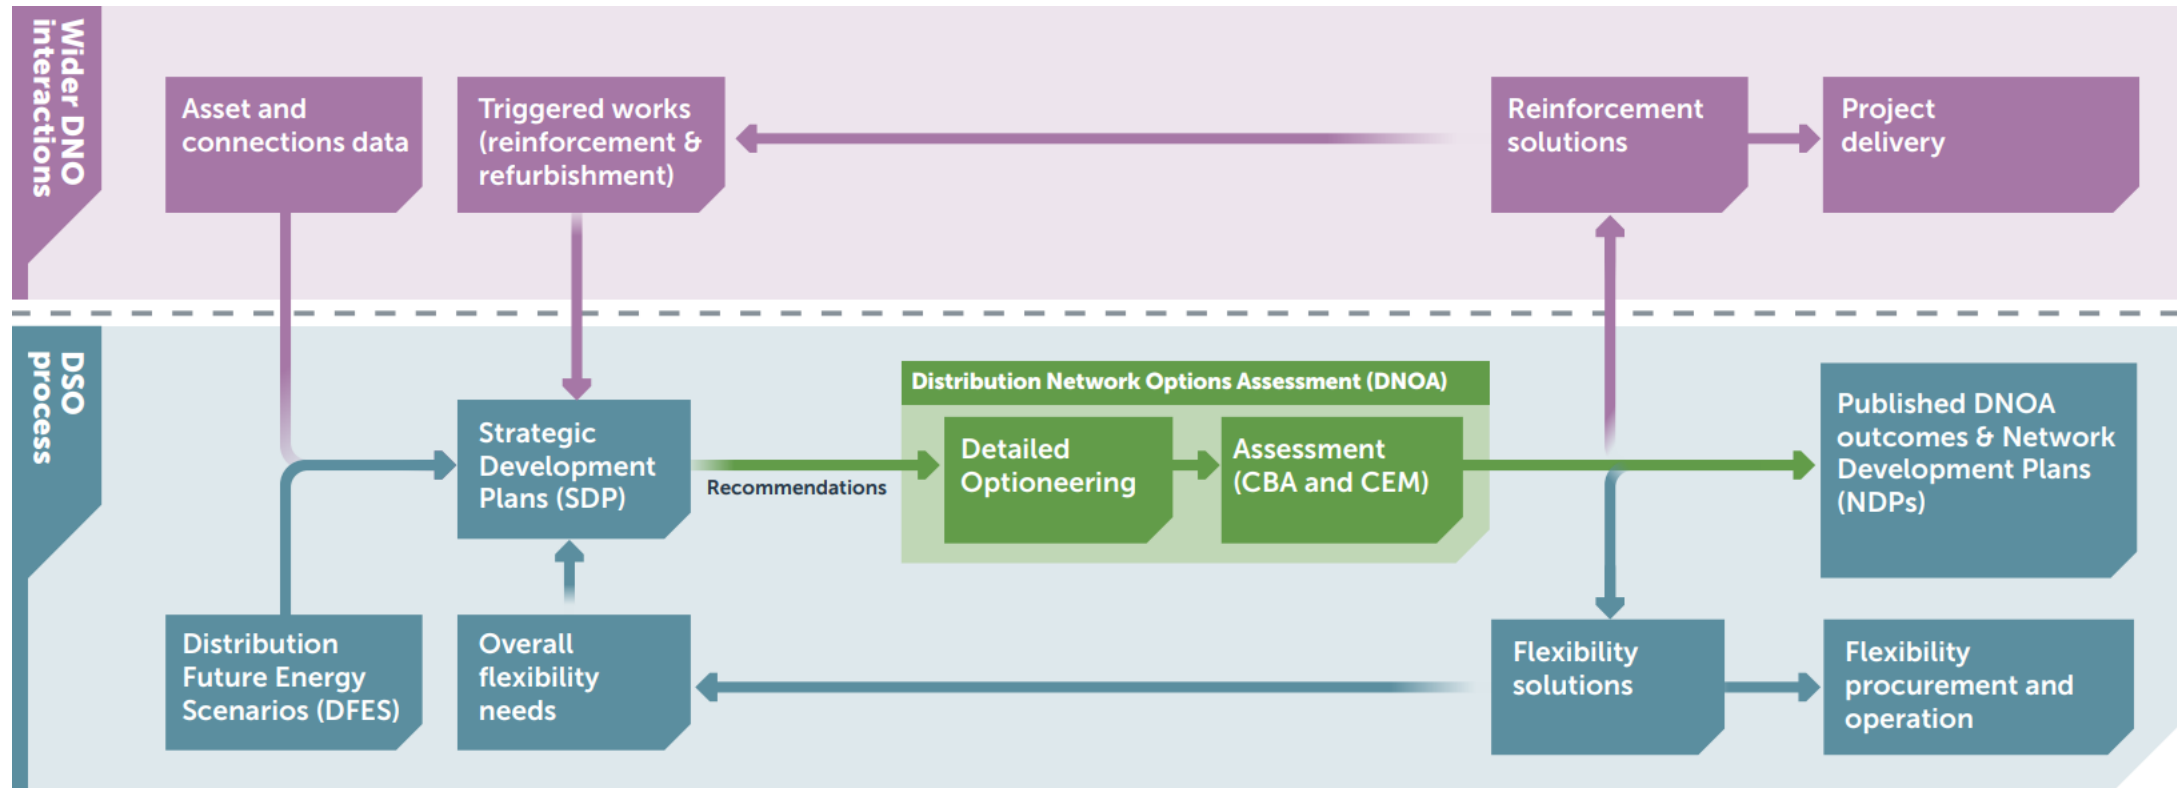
Wider DNO interactions

Asset and connections data

Triggered works (reinforcement & refurbishment)

Reinforcement solutions

Project delivery

DSO process

Strategic Development Plans (SDP)

Recommendations

Distribution Network Options Assessment (DNOA)

Detailed Optioneering

Assessment (CBA and CEM)

Published DNOA outcomes & Network Development Plans (NDPs)

Distribution Future Energy Scenarios (DFES)

Overall flexibility needs

Flexibility solutions

Flexibility procurement and operation